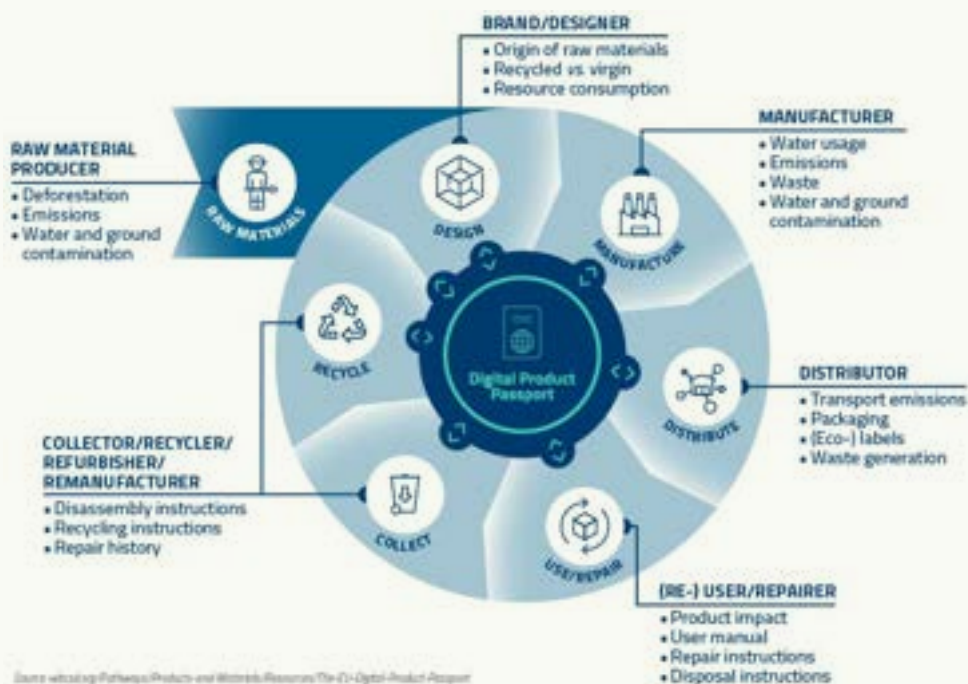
BRAND/DESIGNER
• Origin of raw materials
• Recycled vs. virgin
• Resource consumption

MANUFACTURER
• Water usage
• Emissions
• Waste
• Water and ground contamination

RAW MATERIAL PRODUCER
• Deforestation
• Emissions
• Water and ground contamination

RAW MATERIALS

DESIGN

MANUFACTURE

RECYCLE

Digital Product Passport

DISTRIBUTE

DISTRIBUTOR
• Transport emissions
• Packaging
• (Eco-) labels
• Waste generation

COLLECTOR/RECYCLER/ REFURBISHER/ REMANUFACTURER
• Disassembly instructions
• Recycling instructions
• Repair history

COLLECT

USE/REPAIR

(RE-) USER/REPAIRER
• Product impact
• User manual
• Repair instructions
• Disposal instructions

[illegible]